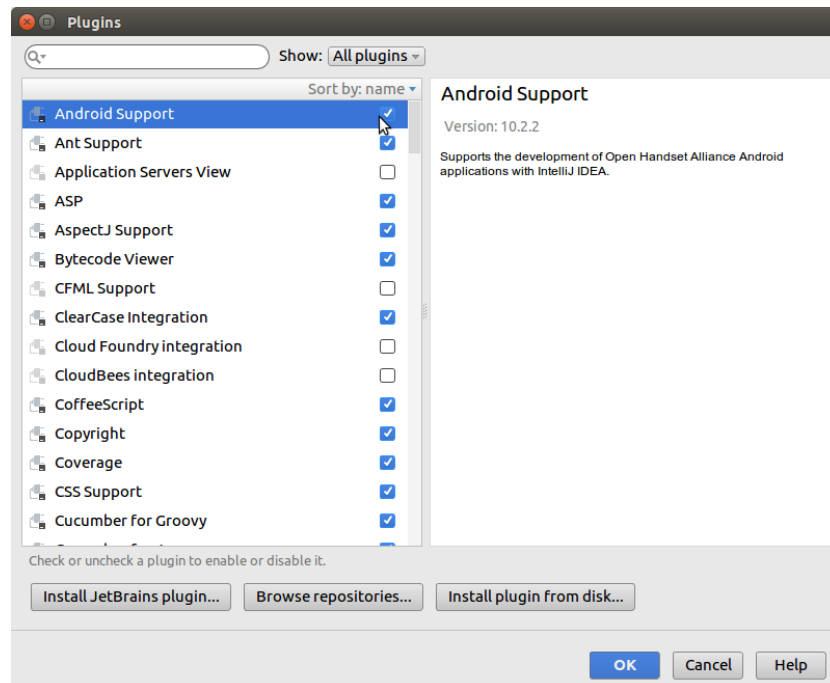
Plugins

Show: All plugins

Sort by: name

Android Support
Ant Support
Application Servers View
ASP
AspectJ Support
Bytecode Viewer
CFML Support
ClearCase Integration
Cloud Foundry integration
CloudBees integration
CoffeeScript
Copyright
Coverage
CSS Support
Cucumber for Groovy

Android Support

Version: 10.2.2

Supports the development of Open Handset Alliance Android applications with IntelliJ IDEA.

Check or uncheck a plugin to enable or disable it.

Install JetBrains plugin...
Browse repositories...
Install plugin from disk...

OK
Cancel
Help